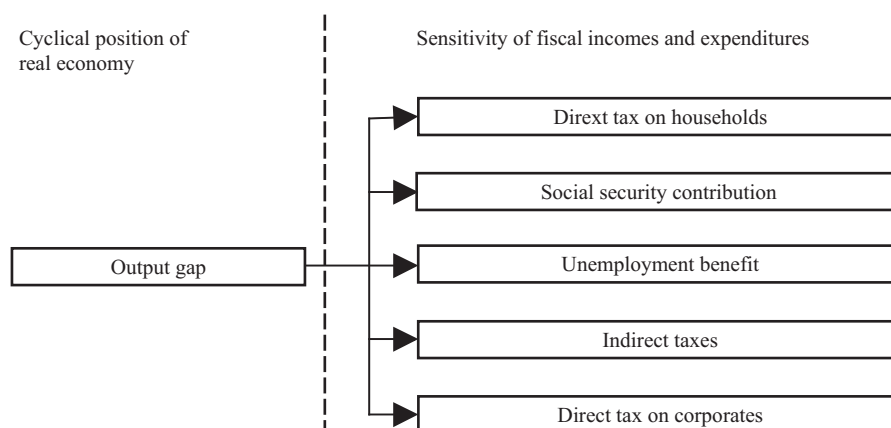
Cyclical position of real economy

Sensitivity of fiscal incomes and expenditures

Output gap

Dirext tax on households

Social security contribution

Unemployment benefit

Indirect taxes

Direct tax on corporates